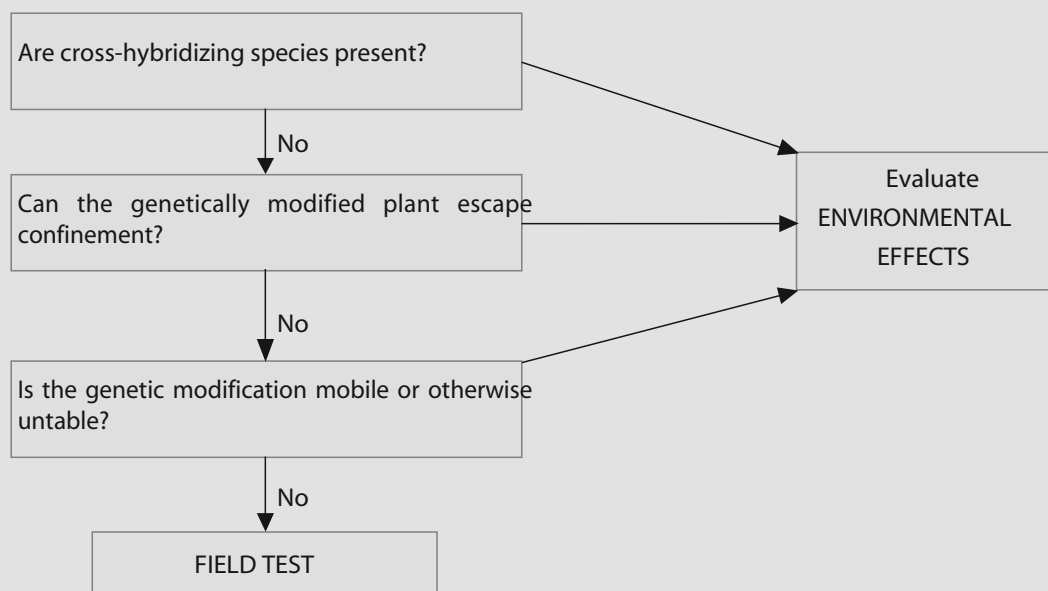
Are cross-hybridizing species present?

No

Can the genetically modified plant escape confinement?

No

Is the genetic modification mobile or otherwise untable?

No

FIELD TEST

Evaluate ENVIRONMENTAL EFFECTS